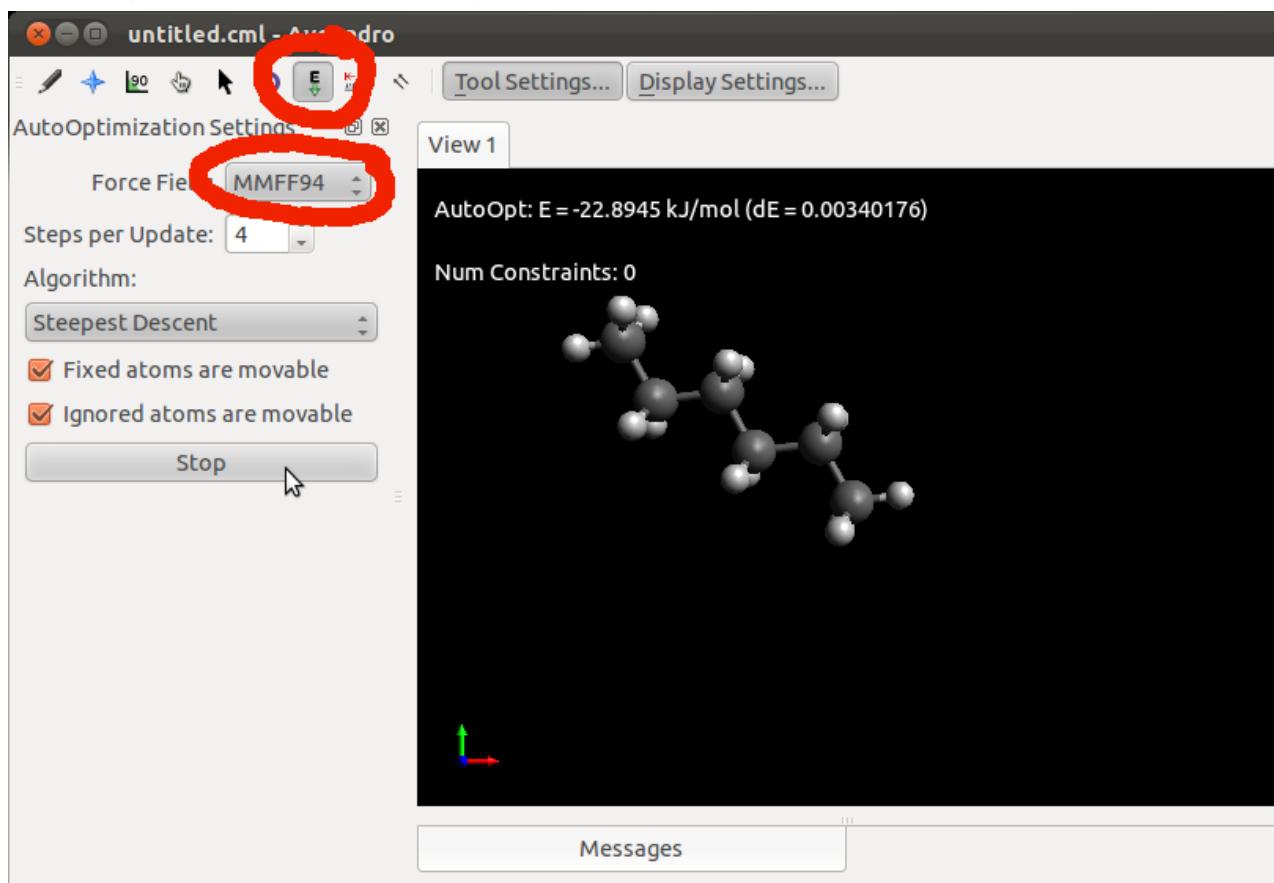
untitled.cml - Av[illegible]dro

90

E

Tool Settings...

Display Settings...

AutoOptimization Settings

View 1

Force Fie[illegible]

MMFF94

AutoOpt: E = -22.8945 kJ/mol (dE = 0.00340176)

Steps per Update: 4

Algorithm:

Num Constraints: 0

Steepest Descent

Fixed atoms are movable

Ignored atoms are movable

Stop

Messages